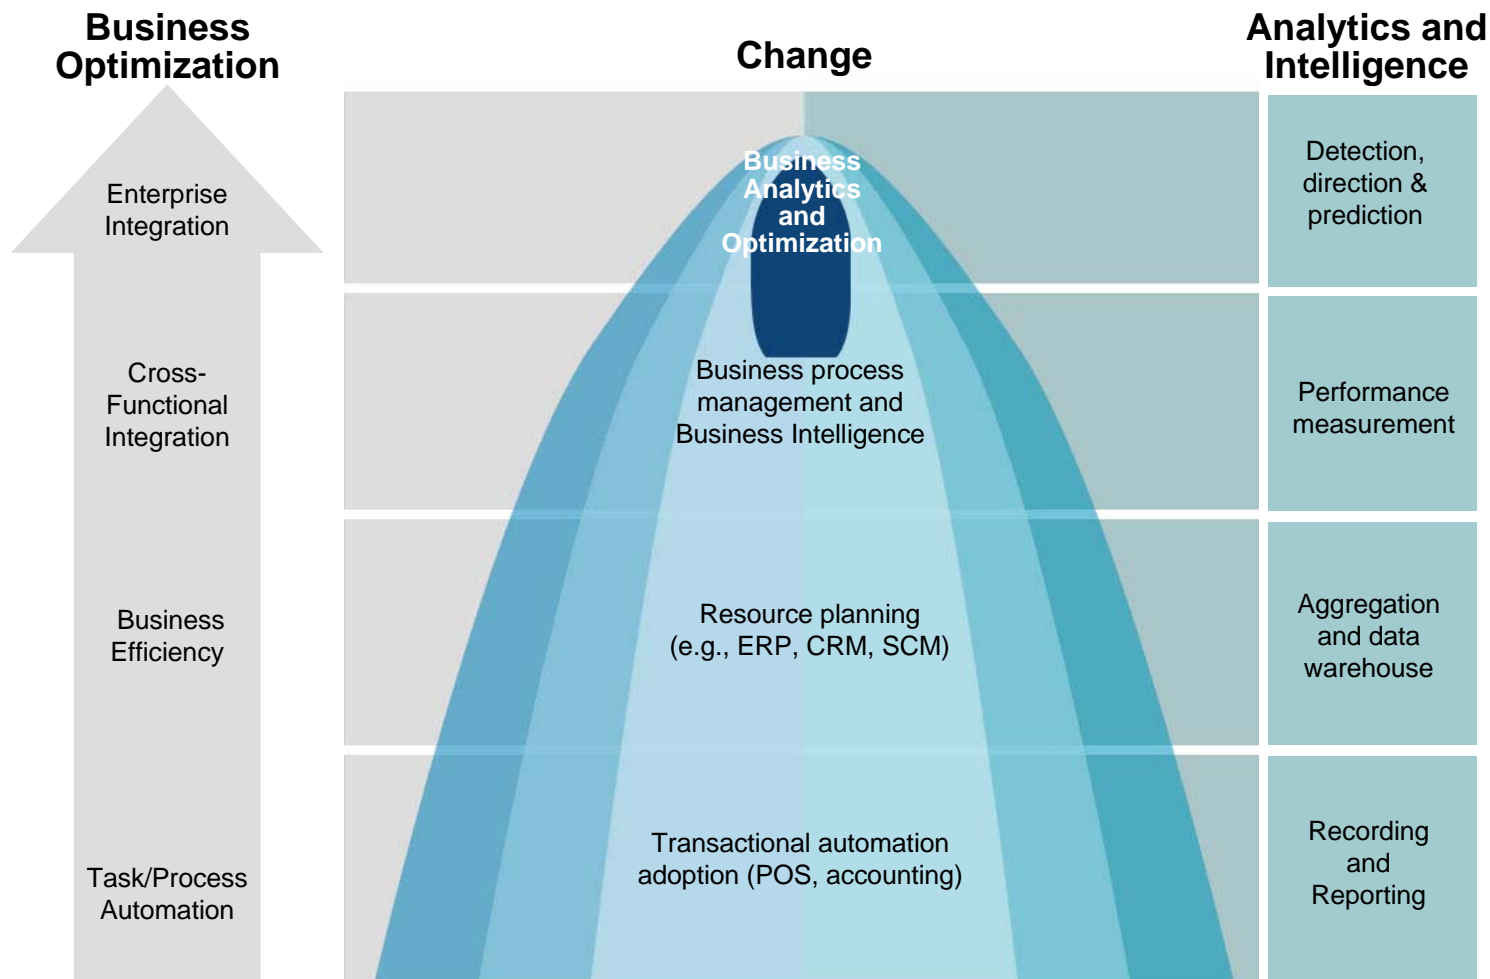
Business Optimization

Change

Analytics and Intelligence

Enterprise Integration

Business Analytics and Optimization

Detection, direction & prediction

Cross-Functional Integration

Business process management and Business Intelligence

Performance measurement

Business Efficiency

Resource planning (e.g., ERP, CRM, SCM)

Aggregation and data warehouse

Task/Process Automation

Transactional automation adoption (POS, accounting)

Recording and Reporting